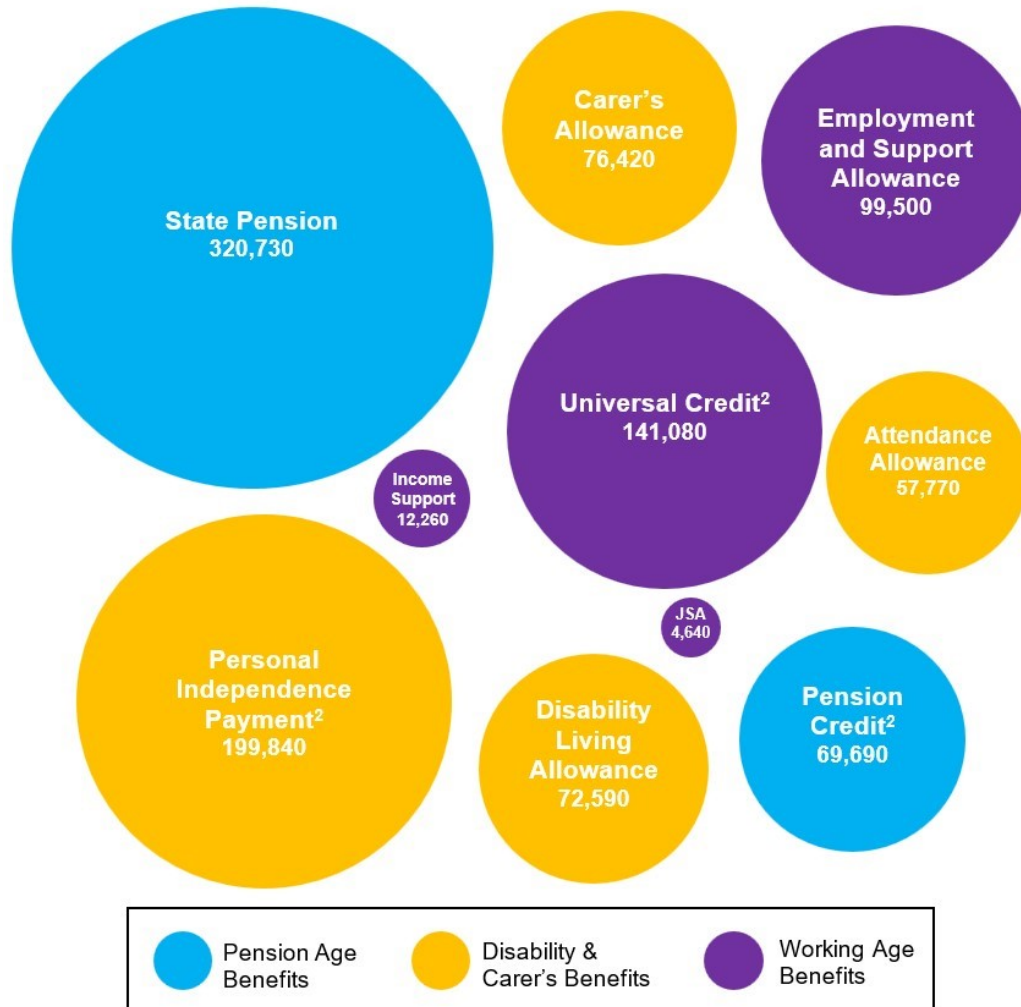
State Pension
320,730

Carer's Allowance
76,420

Employment and Support Allowance
99,500

Universal Credit$^2$
141,080

Attendance Allowance
57,770

Income Support
12,260

JSA
4,640

Personal Independence Payment$^2$
199,840

Disability Living Allowance
72,590

Pension Credit$^2$
69,690

Pension Age Benefits

Disability & Carer's Benefits

Working Age Benefits